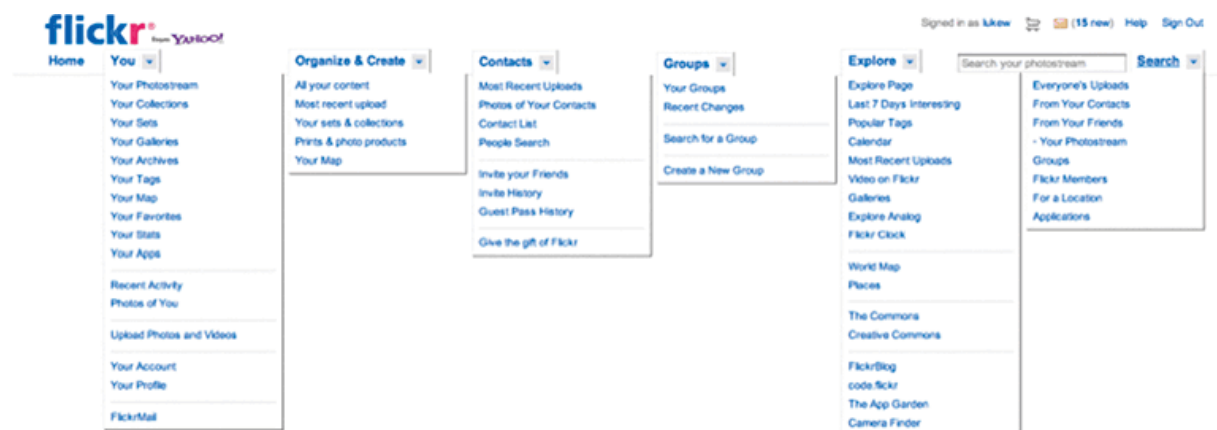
flickr from YAHOO!

Signed in as lukew (15 new) Help Sign Out

Home You

Your Photostream
Your Collections
Your Sets
Your Galleries
Your Archives
Your Tags
Your Map
Your Favorites
Your Stats
Your Apps

Recent Activity
Photos of You

Upload Photos and Videos

Your Account
Your Profile

FlickrMail

Organize & Create

All your content
Most recent upload
Your sets & collections
Prints & photo products
Your Map

Contacts

Most Recent Uploads
Photos of Your Contacts
Contact List
People Search

Invite your Friends
Invite History
Guest Pass History

Give the gift of Flickr

Groups

Your Groups
Recent Changes

Search for a Group

Create a New Group

Explore

Explore Page
Last 7 Days Interesting
Popular Tags
Calendar
Most Recent Uploads
Video on Flickr
Galleries
Explore Analog
Flickr Clock

World Map
Places

The Commons
Creative Commons

FlickrBlog
code.flickr
The App Garden
Camera Finder

Search your photostream

Search

Everyone's Uploads
From Your Contacts
From Your Friends
- Your Photostream
Groups
Flickr Members
For a Location
Applications